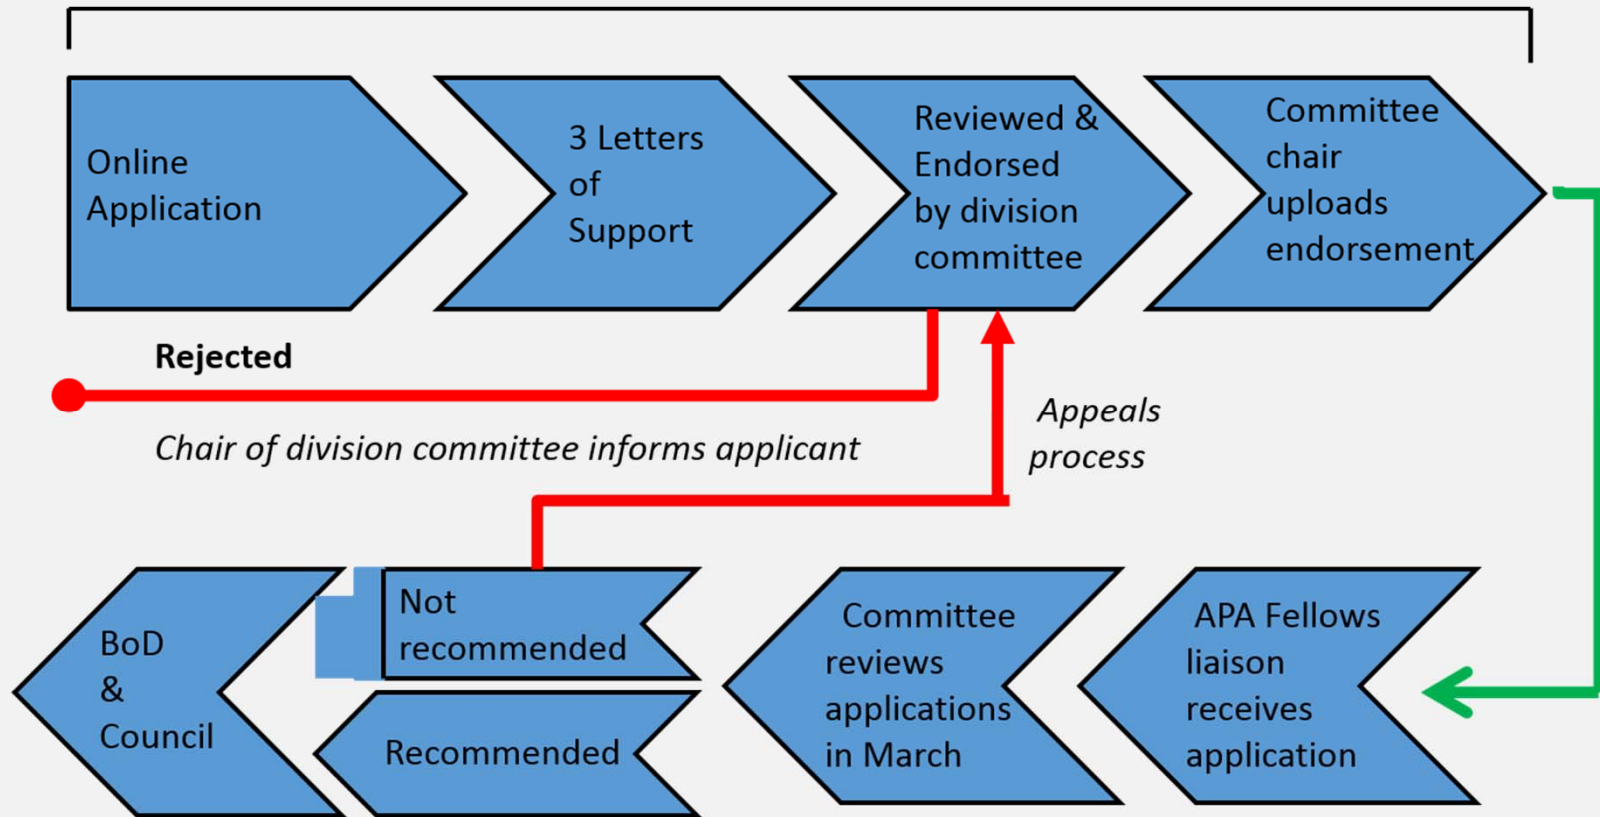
Online Application

3 Letters of Support

Reviewed & Endorsed by division committee

Committee chair uploads endorsement

Rejected

Chair of division committee informs applicant

Appeals process

BoD & Council

Not recommended

Recommended

Committee reviews applications in March

APA Fellows liaison receives application